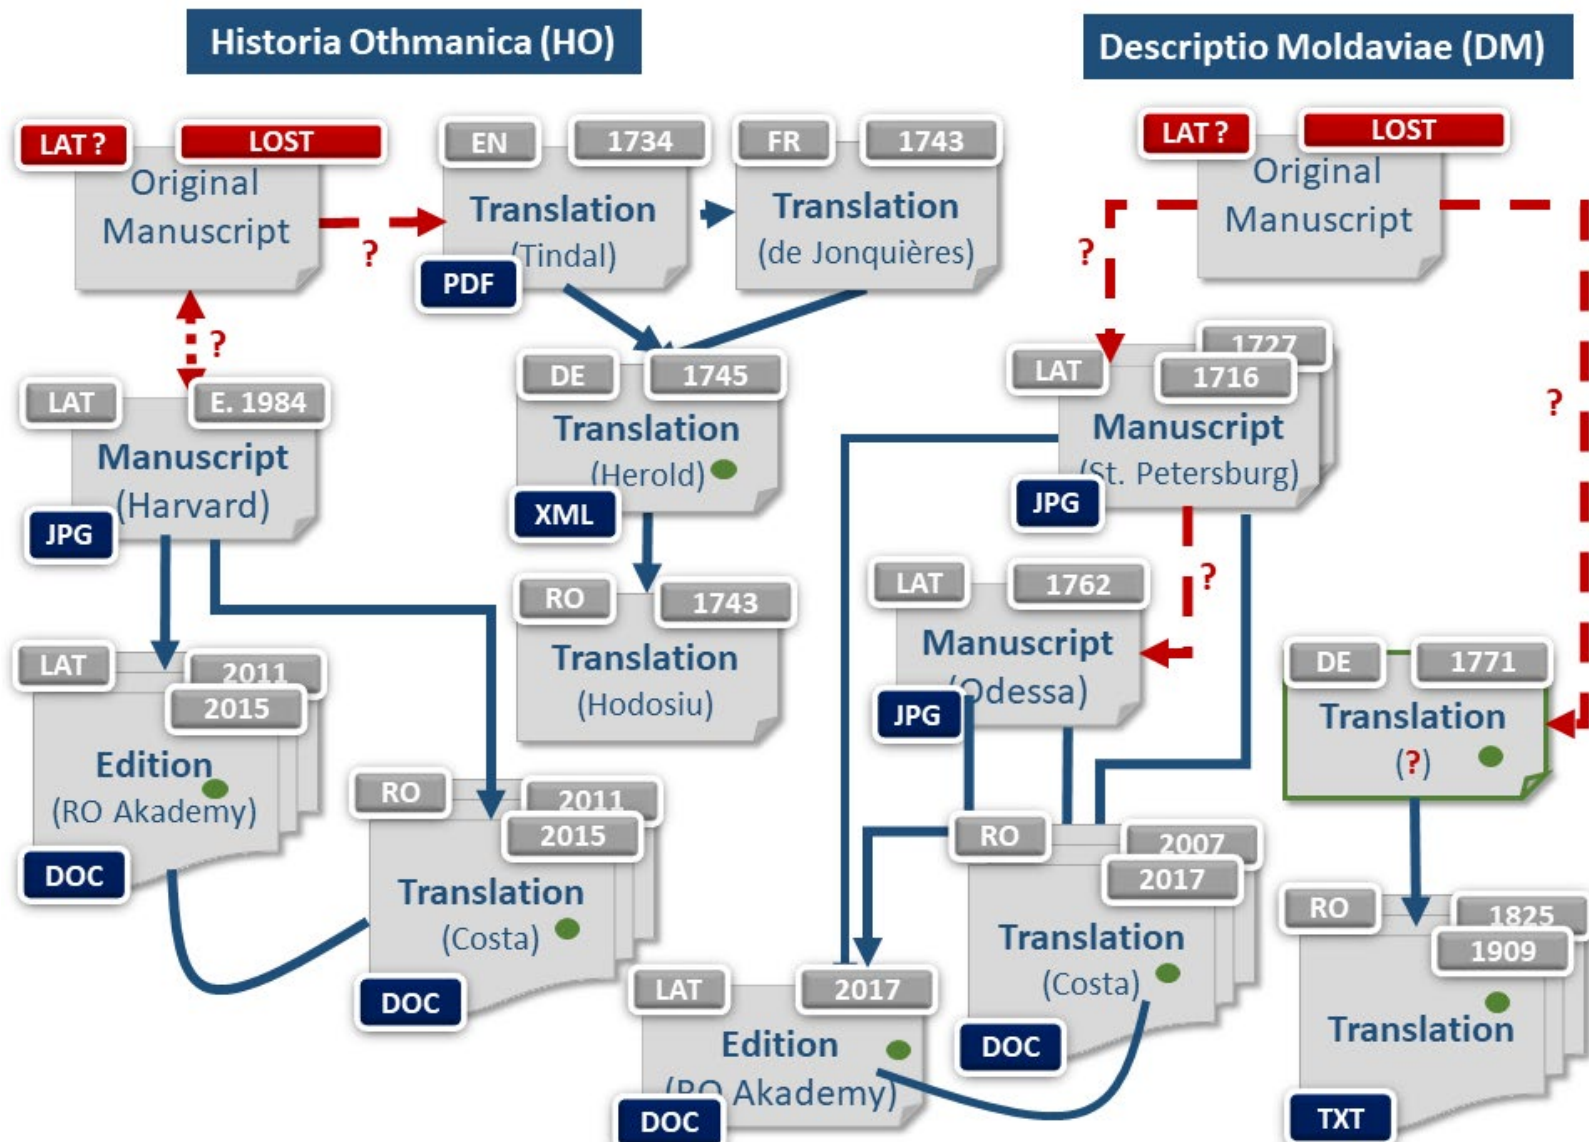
Historia Othmanica (HO)

Descriptio Moldaviae (DM)

LAT ? LOST
Original Manuscript

?

EN 1734
Translation (Tindal)
PDF

FR 1743
Translation (de Jonquières)

?

LAT E. 1984
Manuscript (Harvard)
JPG

DE 1745
Translation (Herold)
XML

RO 1743
Translation (Hodosiu)

LAT 2011 2015
Edition (RO Akademy)
DOC

RO 2011 2015
Translation (Costa)
DOC

LAT ? LOST
Original Manuscript

?

LAT 1727 1716
Manuscript (St. Petersburg)
JPG

?

?

LAT 1762
Manuscript (Odessa)
JPG

DE 1771
Translation (?)

RO 2007 2017
Translation (Costa)
DOC

LAT 2017
Edition (RO Akademy)
DOC

RO 1825 1909
Translation
TXT